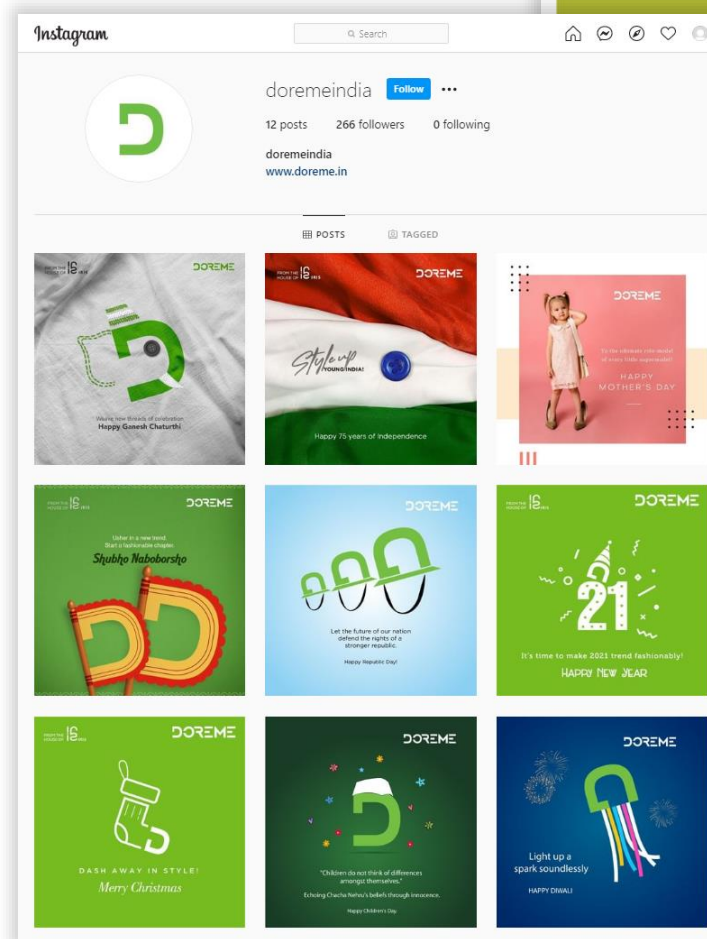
Instagram

Search

doremeindia Follow ...

12 posts 266 followers 0 following

doremeindia
www.doreme.in

POSTS TAGGED

FROM THE HOUSE OF 16 DOREME
We're new threads of celebration
Happy Ganesh Chaturthi

FROM THE HOUSE OF 16 DOREME
Style up YOUNG INDIA!
Happy 75 years of Independence

DOREME
To the ultimate role model of every little superstar!
HAPPY MOTHER'S DAY

FROM THE HOUSE OF 16 DOREME
Usher in a new trend. Start a fashionable chapter.
Shubho Naboborsho

DOREME
Let the future of our nation defend the rights of a stronger republic.
Happy Republic Day!

FROM THE HOUSE OF 16 DOREME
21
It's time to make 2021 trend fashionably!
HAPPY NEW YEAR

FROM THE HOUSE OF 16 DOREME
DASH AWAY IN STYLE!
Merry Christmas

DOREME
"Children do not think of differences amongst themselves."
Echoing Chacha Nehru's beliefs through innocence.
Happy Children's Day

DOREME
Light up a spark soundlessly
HAPPY DIWALI